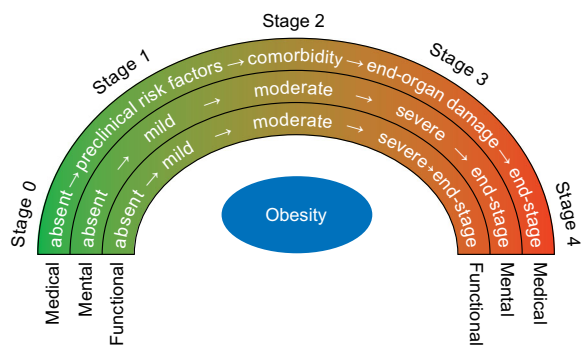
Stage 0

Stage 1

Stage 2

Stage 3

Stage 4

absent → preclinical risk factors → comorbidity → end-organ damage → end-stage

absent → mild → moderate → severe → end-stage

absent → mild → moderate → severe → end-stage

Obesity

Medical

Mental

Functional

Functional

Mental

Medical